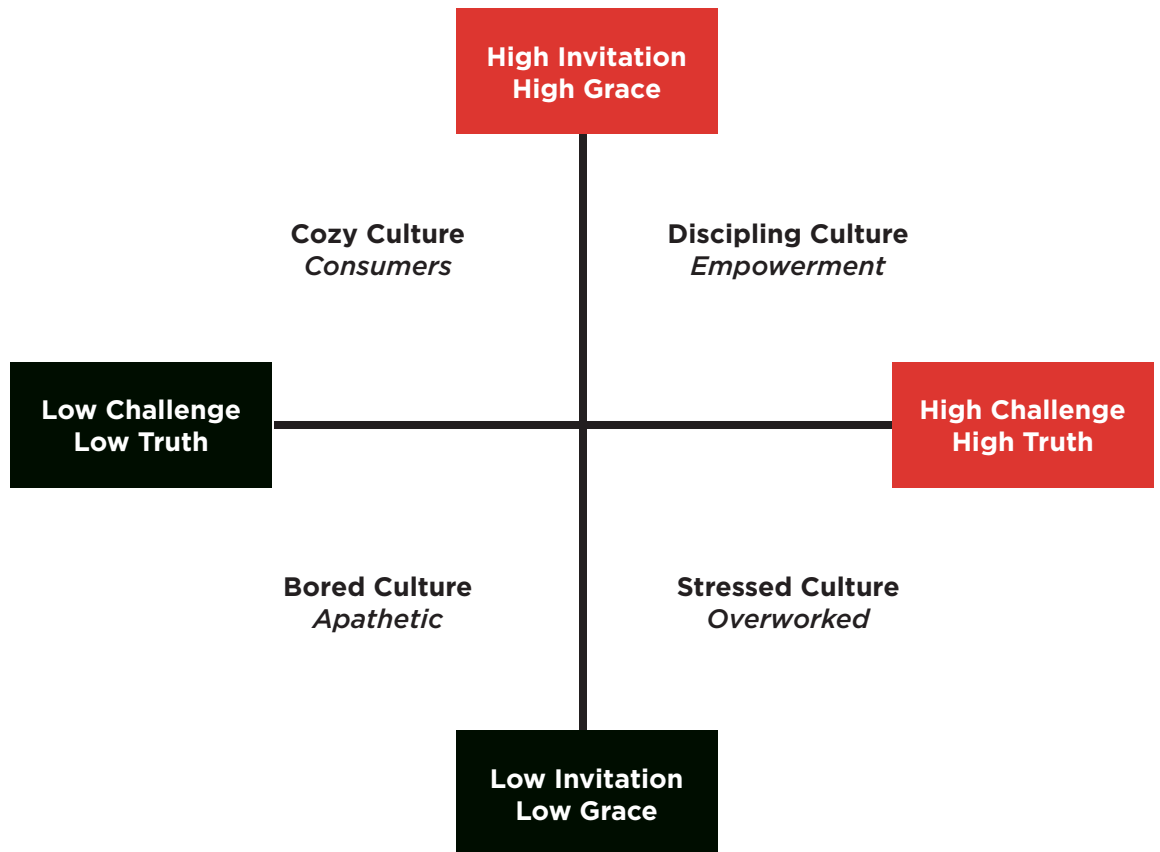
High Invitation
High Grace

Cozy Culture
*Consumers*

Discipling Culture
*Empowerment*

Low Challenge
Low Truth

High Challenge
High Truth

Bored Culture
*Apathetic*

Stressed Culture
*Overworked*

Low Invitation
Low Grace